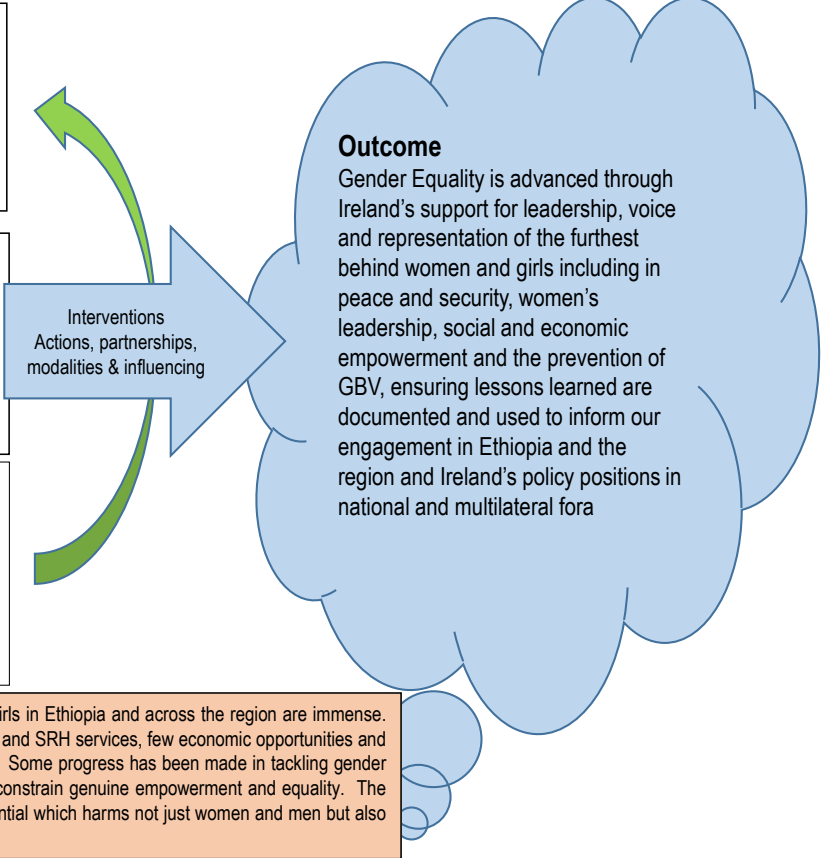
Interventions
Actions, partnerships, modalities & influencing

Outcome
Gender Equality is advanced through Ireland's support for leadership, voice and representation of the furthest behind women and girls including in peace and security, women's leadership, social and economic empowerment and the prevention of GBV, ensuring lessons learned are documented and used to inform our engagement in Ethiopia and the region and Ireland's policy positions in national and multilateral fora

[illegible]irls in Ethiopia and across the region are immense. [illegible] and SRH services, few economic opportunities and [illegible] Some progress has been made in tackling gender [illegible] constrain genuine empowerment and equality. The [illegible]ntial which harms not just women and men but also